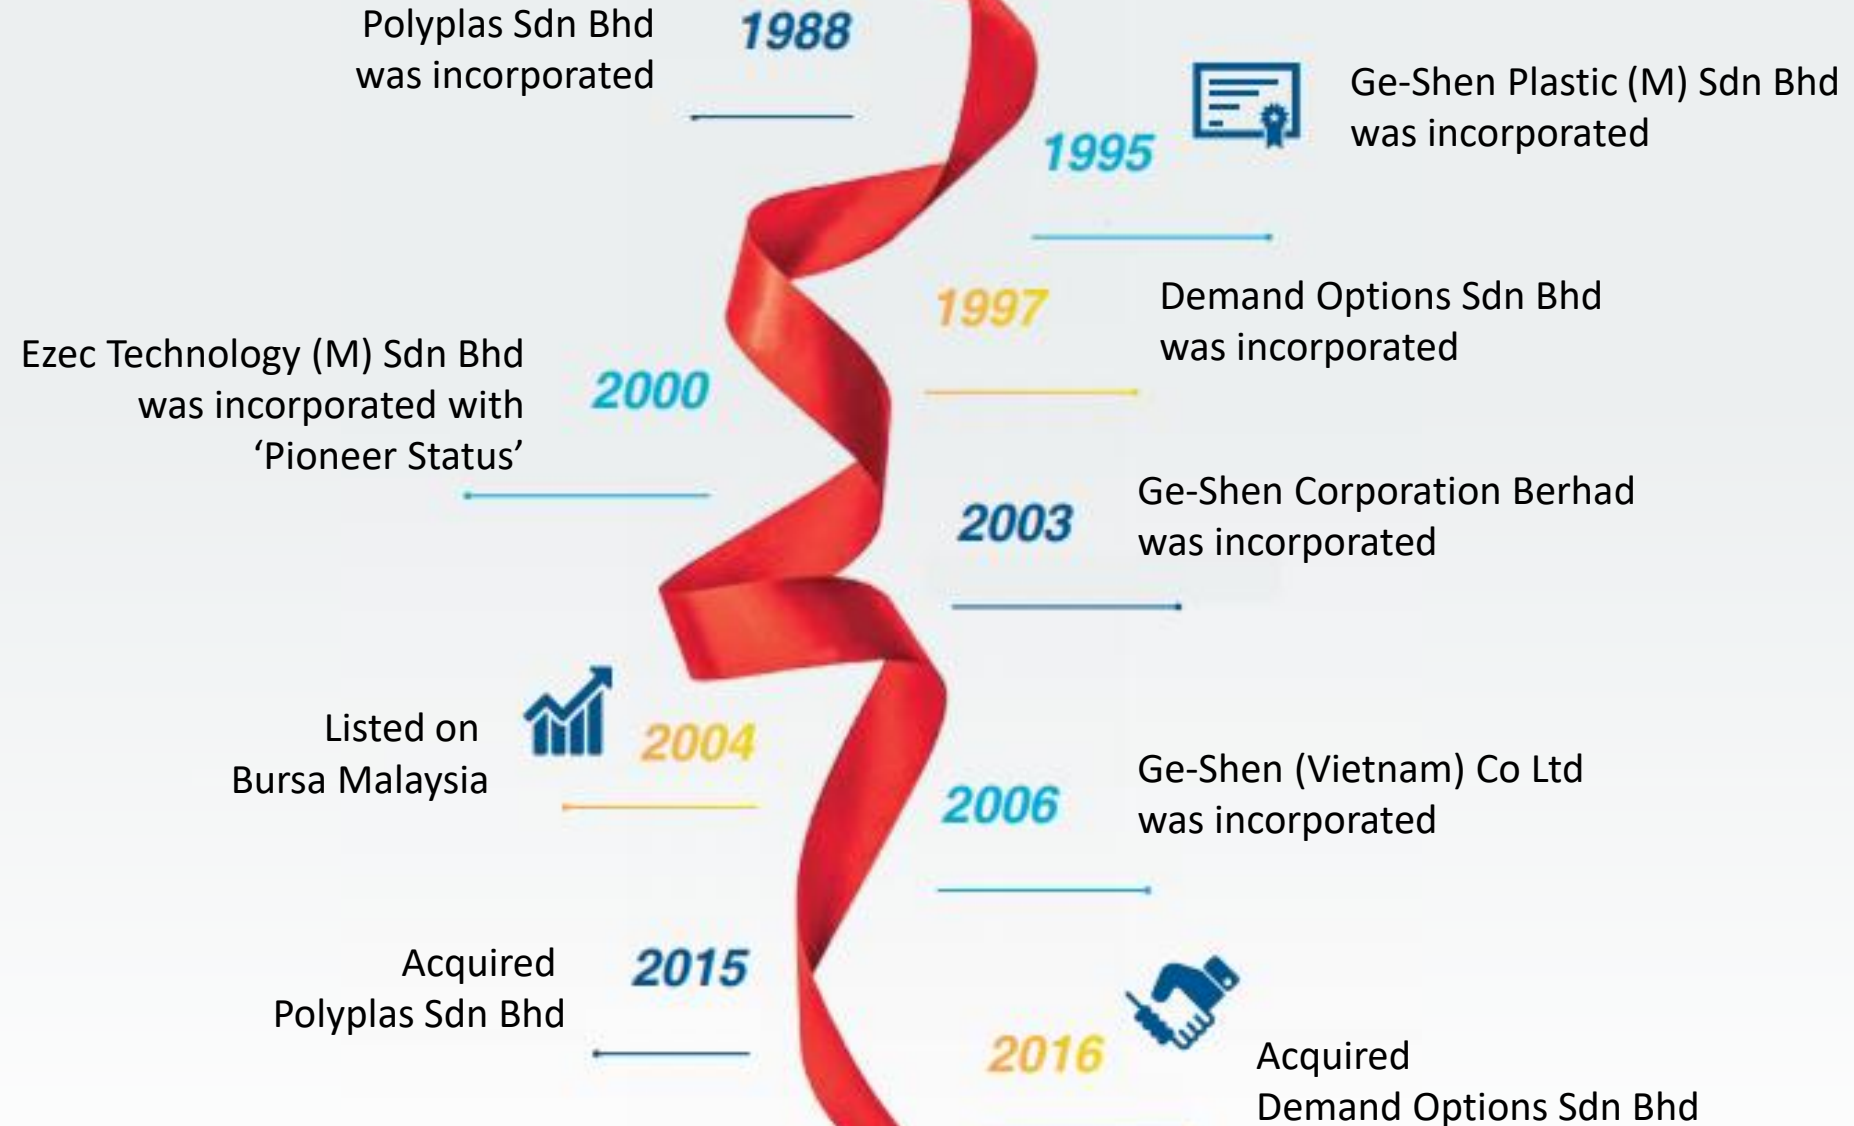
Polyplas Sdn Bhd was incorporated

1988

1995

Ge-Shen Plastic (M) Sdn Bhd was incorporated

1997

Demand Options Sdn Bhd was incorporated

Ezec Technology (M) Sdn Bhd was incorporated with ‘Pioneer Status’

2000

2003

Ge-Shen Corporation Berhad was incorporated

Listed on Bursa Malaysia

2004

2006

Ge-Shen (Vietnam) Co Ltd was incorporated

Acquired Polyplas Sdn Bhd

2015

2016

Acquired Demand Options Sdn Bhd